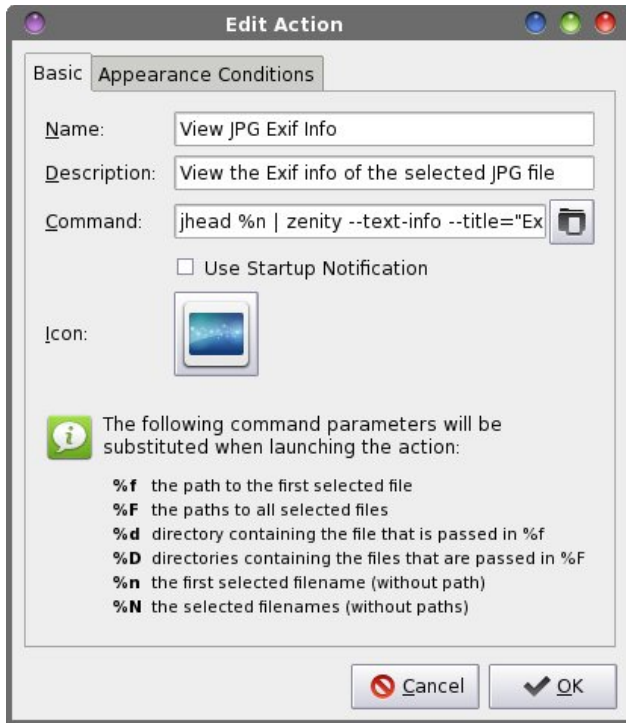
Edit Action

Basic | Appearance Conditions

Name: View JPG Exif Info

Description: View the Exif info of the selected JPG file

Command: jhead %n | zenity --text-info --title="Ex

Use Startup Notification

Icon:

The following command parameters will be substituted when launching the action:

%f the path to the first selected file
%F the paths to all selected files
%d directory containing the file that is passed in %f
%D directories containing the files that are passed in %F
%n the first selected filename (without path)
%N the selected filenames (without paths)

Cancel | OK